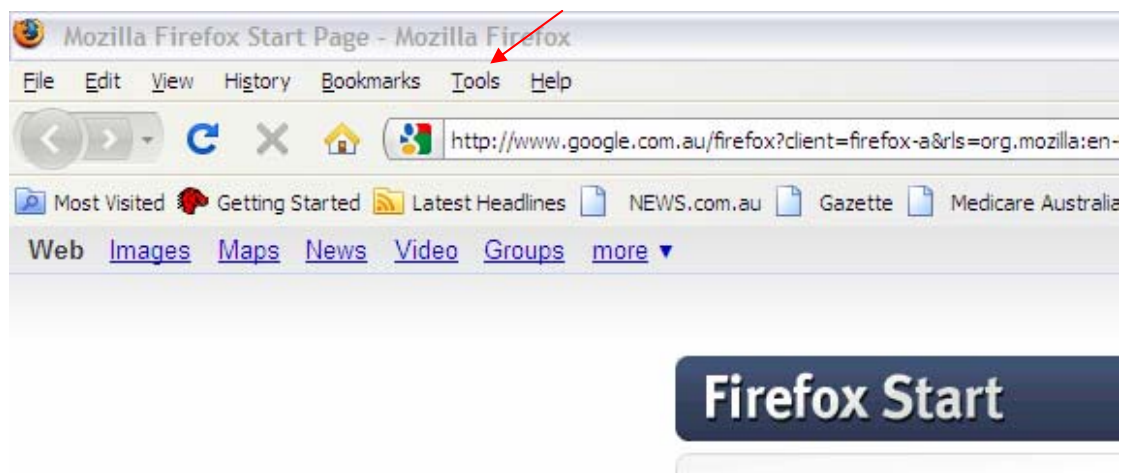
Mozilla Firefox Start Page - Mozilla Firefox

File Edit View History Bookmarks Tools Help

http://www.google.com.au/firefox?client=firefox-a&rls=org.mozilla:en-

Most Visited Getting Started Latest Headlines NEWS.com.au Gazette Medicare Australia

Web Images Maps News Video Groups more ▼

Firefox Start